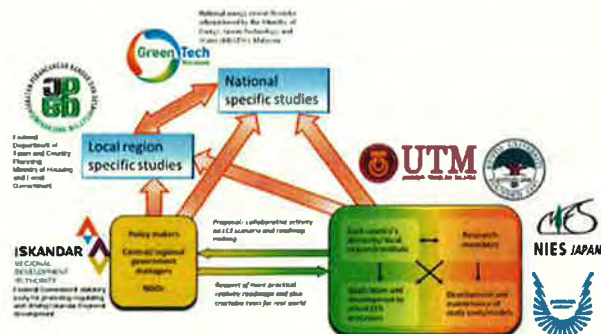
National energy service provider administered by the Ministry of Energy, Green Technology and Water (KeTTHA) Malaysia

GreenTech

JPBD

National specific studies

Local region specific studies

Federal Department of Town and Country Planning Ministry of Housing and Local Government

UTM

NIES JAPAN

ISKANDAR REGIONAL DEVELOPMENT AUTHORITY

Federal Government statutory body for promoting, regulating and driving Iskandar Regional development

Policy makers

Central/ regional government managers

NGOs

Proposal - collaborative activity on LCS scenario and roadmap making

Support of more practical realistic roadmaps and also translate them for real world

Each country's domestic/ local research institute

Research members

Study team and development to shared LCS processes

Development and maintenance of study tools/models